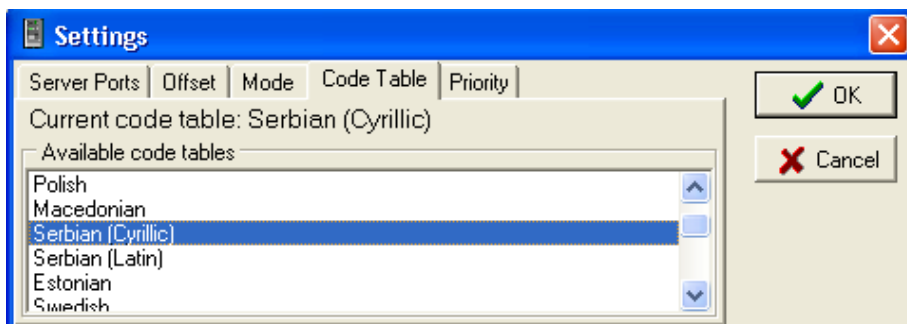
Settings

Server Ports | Offset | Mode | Code Table | Priority

Current code table: Serbian (Cyrillic)

Available code tables

Polish
Macedonian
Serbian (Cyrillic)
Serbian (Latin)
Estonian
Swedish

OK

Cancel